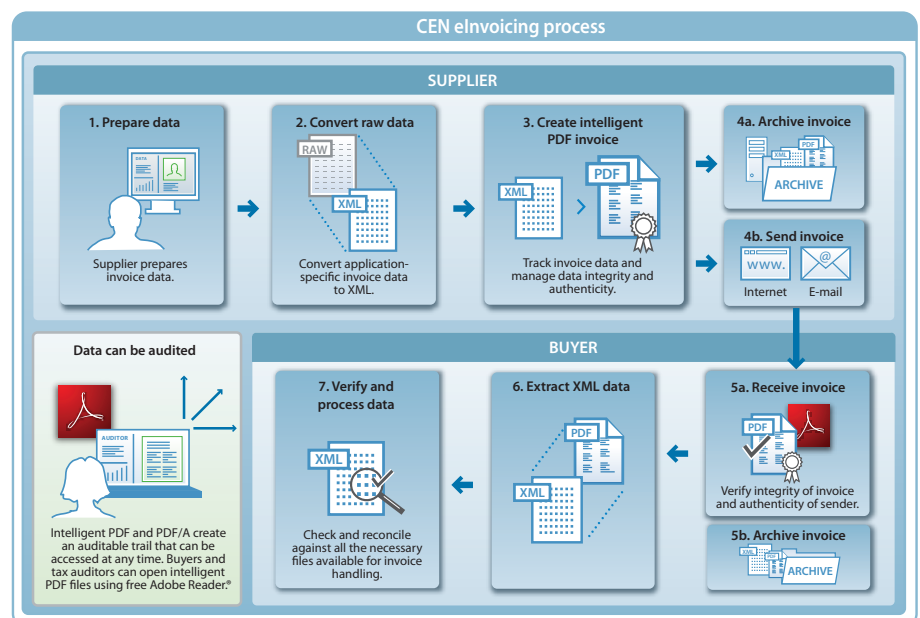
CEN eInvoicing process

SUPPLIER

1. Prepare data

DATA

Supplier prepares invoice data.

2. Convert raw data

RAW

XML

Convert application-specific invoice data to XML.

3. Create intelligent PDF invoice

XML

PDF

Track invoice data and manage data integrity and authenticity.

4a. Archive invoice

XML

PDF

ARCHIVE

4b. Send invoice

WWW.

Internet

E-mail

Data can be audited

AUDITOR

Intelligent PDF and PDF/A create an auditable trail that can be accessed at any time. Buyers and tax auditors can open intelligent PDF files using free Adobe Reader.®

BUYER

7. Verify and process data

XML

Check and reconcile against all the necessary files available for invoice handling.

6. Extract XML data

PDF

XML

5a. Receive invoice

PDF

Verify integrity of invoice and authenticity of sender.

5b. Archive invoice

XML

PDF

ARCHIVE